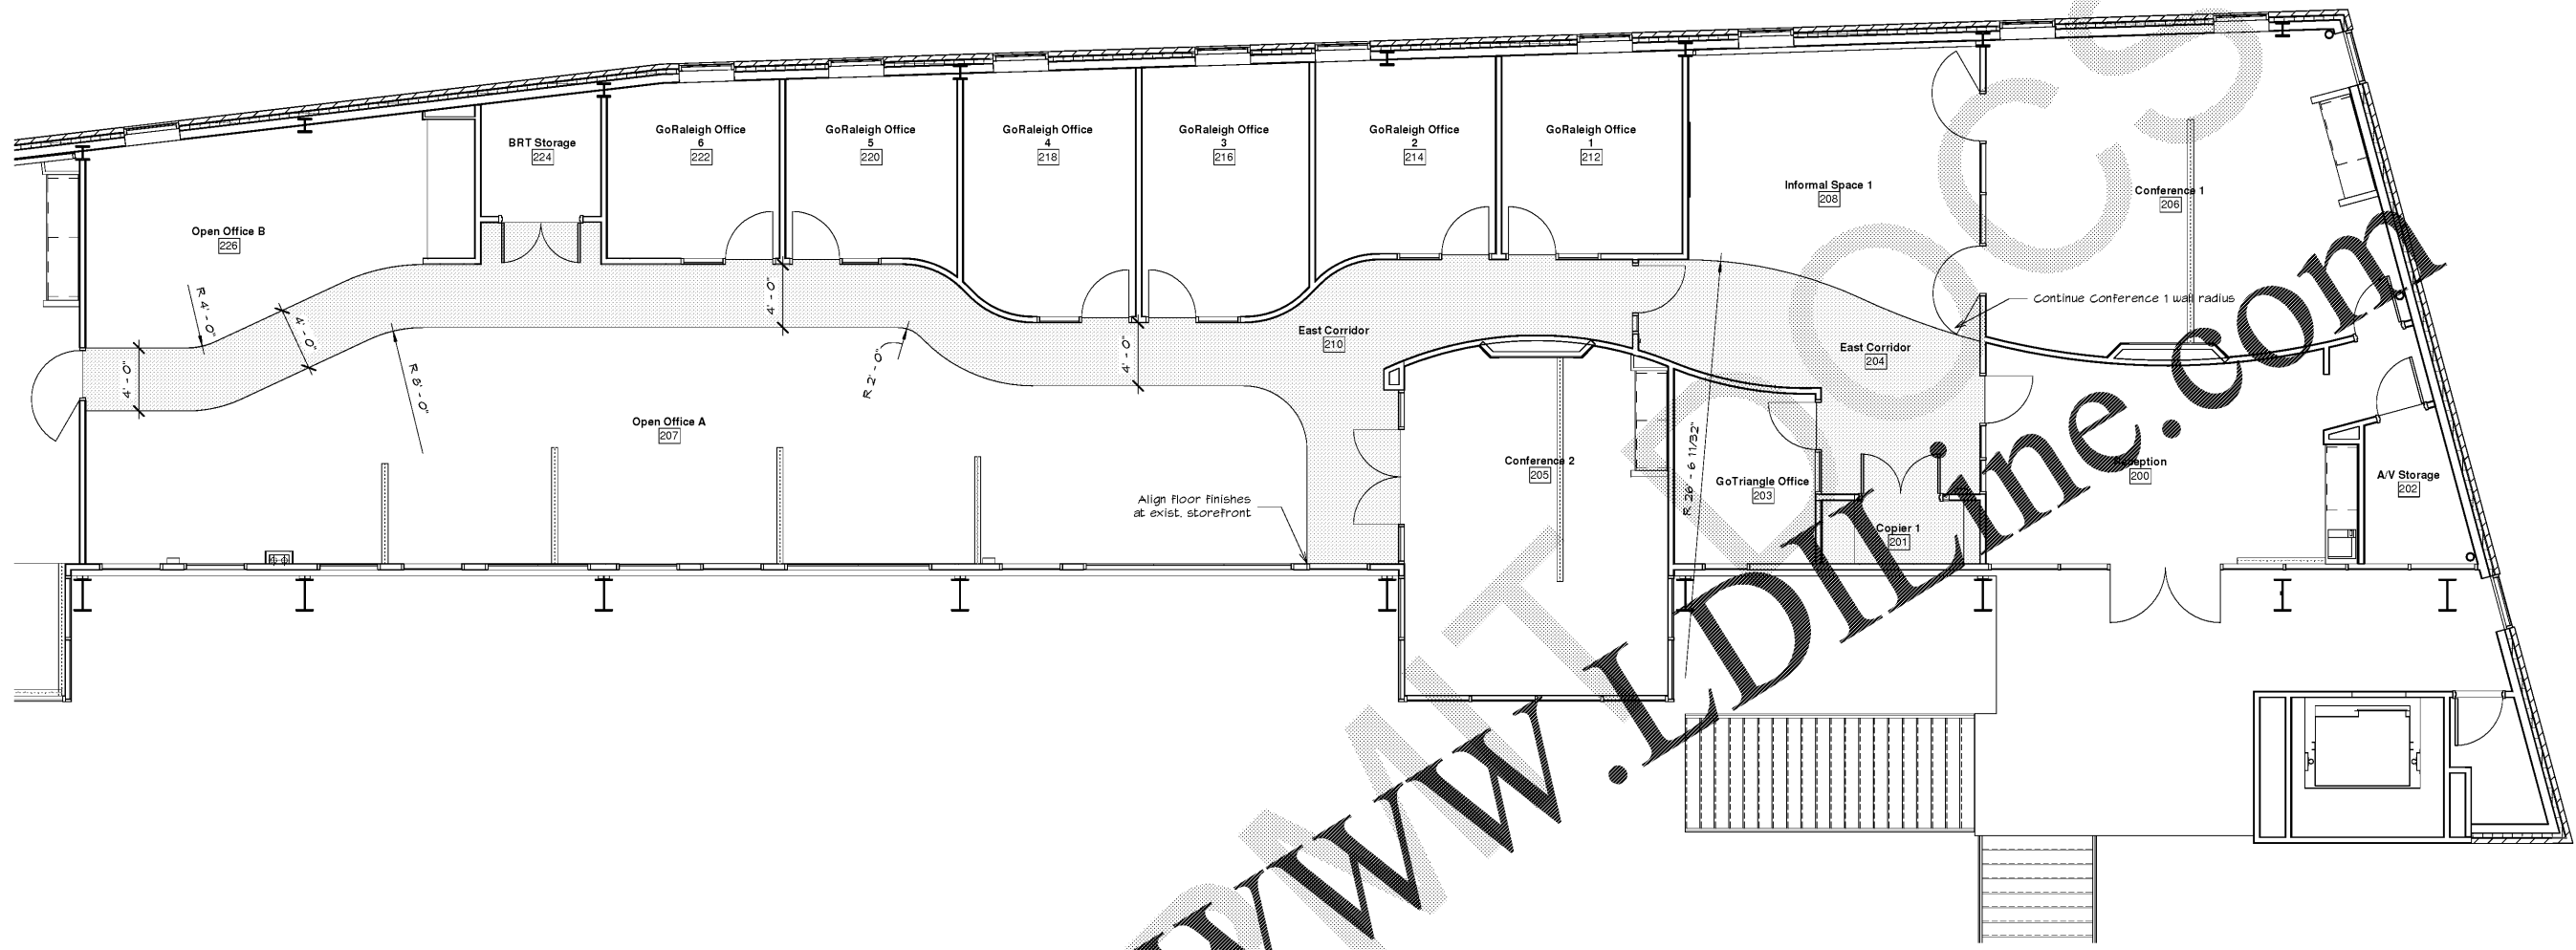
BRT Storage
224

GoRaleigh Office
6
222

GoRaleigh Office
5
220

GoRaleigh Office
4
218

GoRaleigh Office
3
216

GoRaleigh Office
2
214

GoRaleigh Office
1
212

Informal Space 1
208

Conference 1
206

Open Office B
226

R 4' - 0"

4' - 0"

4' - 0"

4' - 0"

R 8' - 0"

R 2' - 0"

4' - 0"

East Corridor
210

Continue Conference 1 wall radius

East Corridor
204

Open Office A
207

Conference 2
205

R 28' - 6 11/32"

GoTriangle Office
203

Reception
200

A/V Storage
202

Copier 1
201

Align Floor Finishes
at exist. storefront

www.LDILine.com